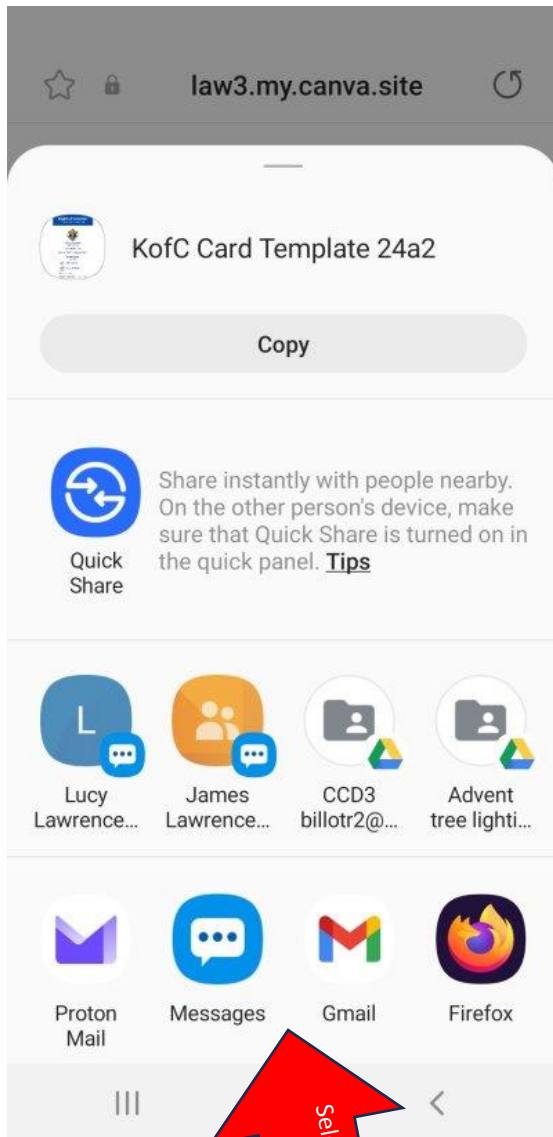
law3.my.canva.site

KofC Card Template 24a2

Copy

Quick Share

Share instantly with people nearby. On the other person's device, make sure that Quick Share is turned on in the quick panel. Tips

Lucy Lawrence...

James Lawrence...

CCD3 billotr2@...

Advent tree lighti...

Proton Mail

Messages

Gmail

Firefox

Sel

III

<